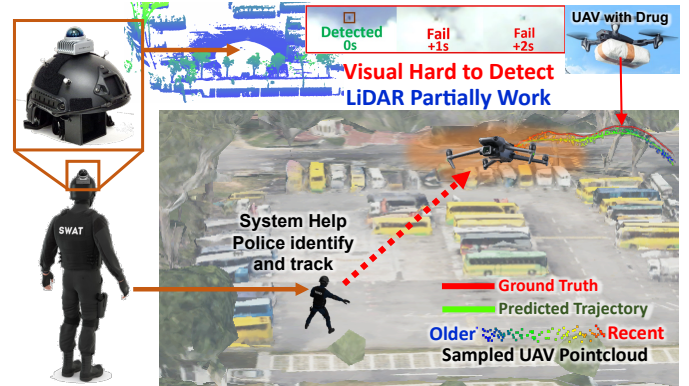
Detected
0s

Fail
+1s

Fail
+2s

UAV with Drug

Visual Hard to Detect
LiDAR Partially Work

SWAT

System Help
Police identify
and track

Ground Truth
Predicted Trajectory
Older Recent
Sampled UAV Pointcloud